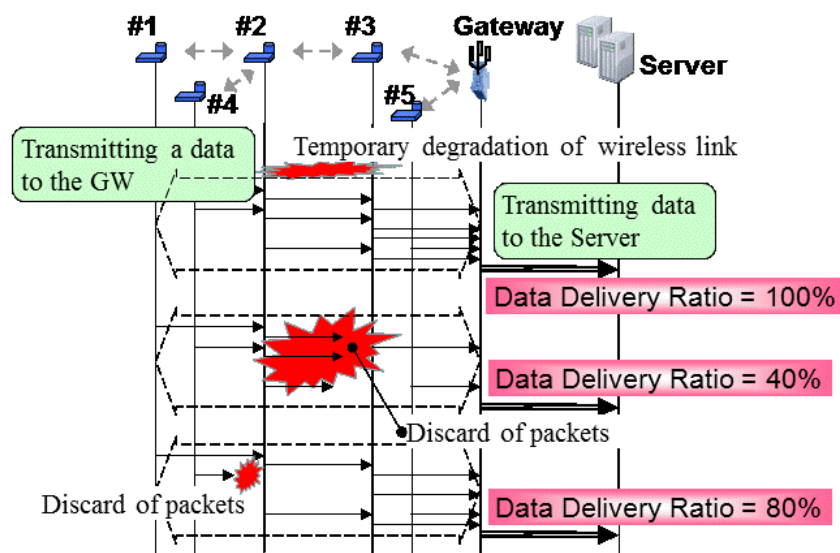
#1
#2
#3
Gateway
Server
#4
#5
Transmitting a data to the GW
Temporary degradation of wireless link
Transmitting data to the Server
Data Delivery Ratio = 100%
Data Delivery Ratio = 40%
Discard of packets
Discard of packets
Data Delivery Ratio = 80%